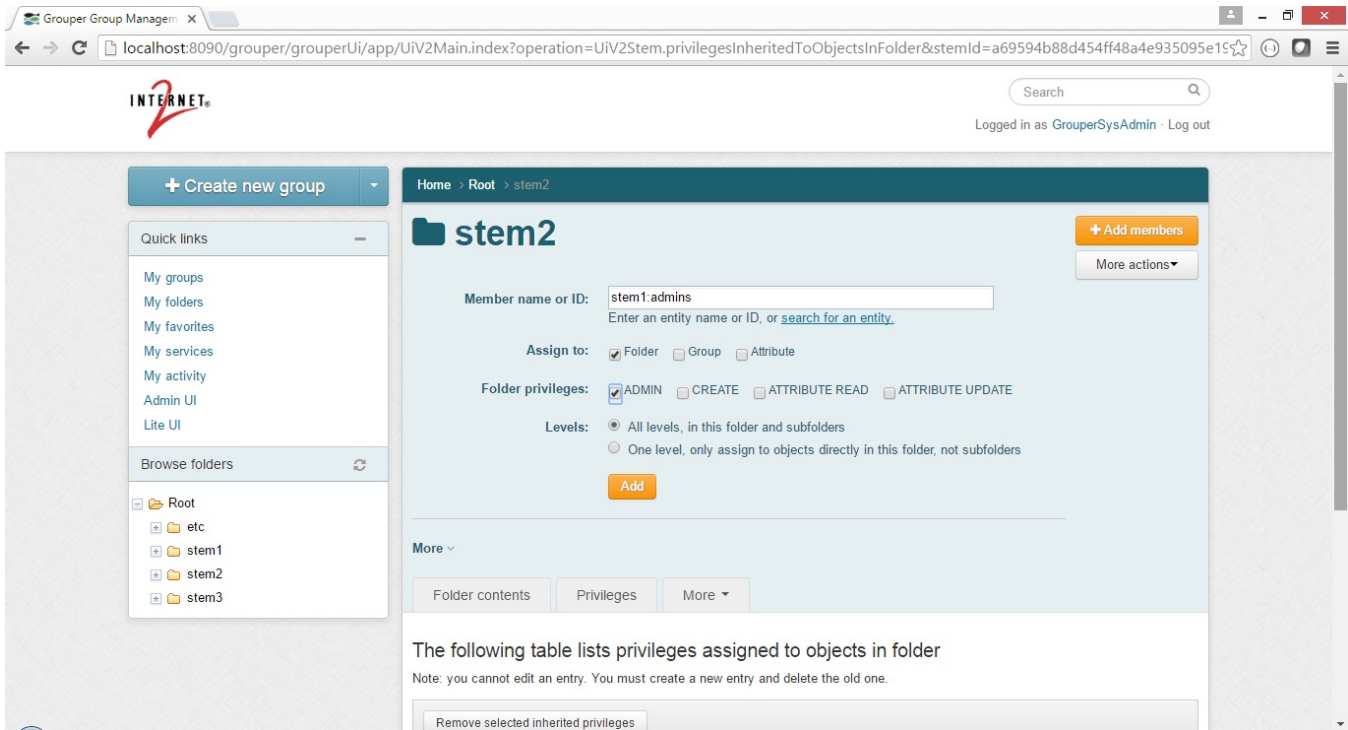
Grouper Group Managem ×

localhost:8090/grouper/grouperUi/app/UiV2Main.index?operation=UiV2Stem.privilegesInheritedToObjectsInFolder&stemId=a69594b88d454ff48a4e935095e1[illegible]

INTERNET2

Search

Logged in as GrouperSysAdmin · Log out

+ Create new group

Quick links

My groups
My folders
My favorites
My services
My activity
Admin UI
Lite UI

Browse folders

Root
etc
stem1
stem2
stem3

Home › Root › stem2

stem2

+ Add members

More actions

Member name or ID: stem1:admins

Enter an entity name or ID, or search for an entity.

Assign to: Folder Group Attribute

Folder privileges: ADMIN CREATE ATTRIBUTE READ ATTRIBUTE UPDATE

Levels: All levels, in this folder and subfolders

One level, only assign to objects directly in this folder, not subfolders

Add

More

Folder contents Privileges More

The following table lists privileges assigned to objects in folder

Note: you cannot edit an entry. You must create a new entry and delete the old one.

Remove selected inherited privileges